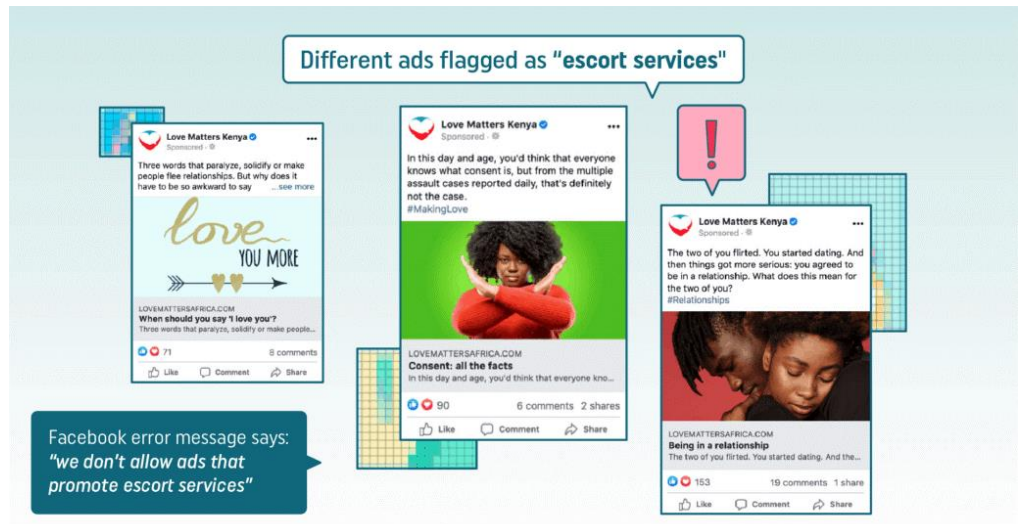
Different ads flagged as "escort services"

Love Matters Kenya
Sponsored
Three words that paralyze, solidify or make people flee relationships. But why does it have to be so awkward to say ...see more

love
YOU MORE

LOVEMATTERSAFRICA.COM
When should you say 'I love you'?
Three words that paralyze, solidify or make people...

71
8 comments
Like
Comment
Share

Love Matters Kenya
Sponsored
In this day and age, you'd think that everyone knows what consent is, but from the multiple assault cases reported daily, that's definitely not the case.
#MakingLove

LOVEMATTERSAFRICA.COM
Consent: all the facts
In this day and age, you'd think that everyone kno...

90
6 comments 2 shares
Like
Comment
Share

Love Matters Kenya
Sponsored
The two of you flirted. You started dating. And then things got more serious: you agreed to be in a relationship. What does this mean for the two of you?
#Relationships

LOVEMATTERSAFRICA.COM
Being in a relationship
The two of you flirted. You started dating. And the...

153
19 comments 1 share
Like
Comment
Share

Facebook error message says:
"we don't allow ads that promote escort services"